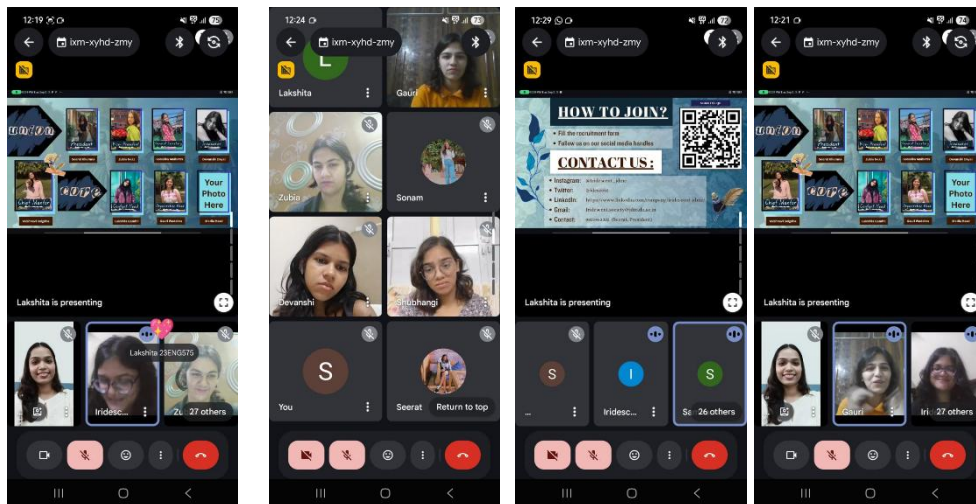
12:19
ixm-xyhd-zmy
union
core
Your Photo Here
Lakshita is presenting
Lakshita 23ENG575
Iridesc...
Zu
27 others

12:24
ixm-xyhd-zmy
L
Lakshita
Gauri
Zubia
Sonam
Devanshi
Shubhangi
S
You
Seerat
Return to top

12:29
ixm-xyhd-zmy
HOW TO JOIN?
Fill the recruitment form
Follow us on our social media handles
CONTACT US:
Instagram:
Twitter:
LinkedIn:
Email:
Contact:
Lakshita is presenting
S
I
Iridesc...
S
Sa
26 others

12:21
ixm-xyhd-zmy
union
core
Your Photo Here
Lakshita is presenting
Gauri
Iri
27 others